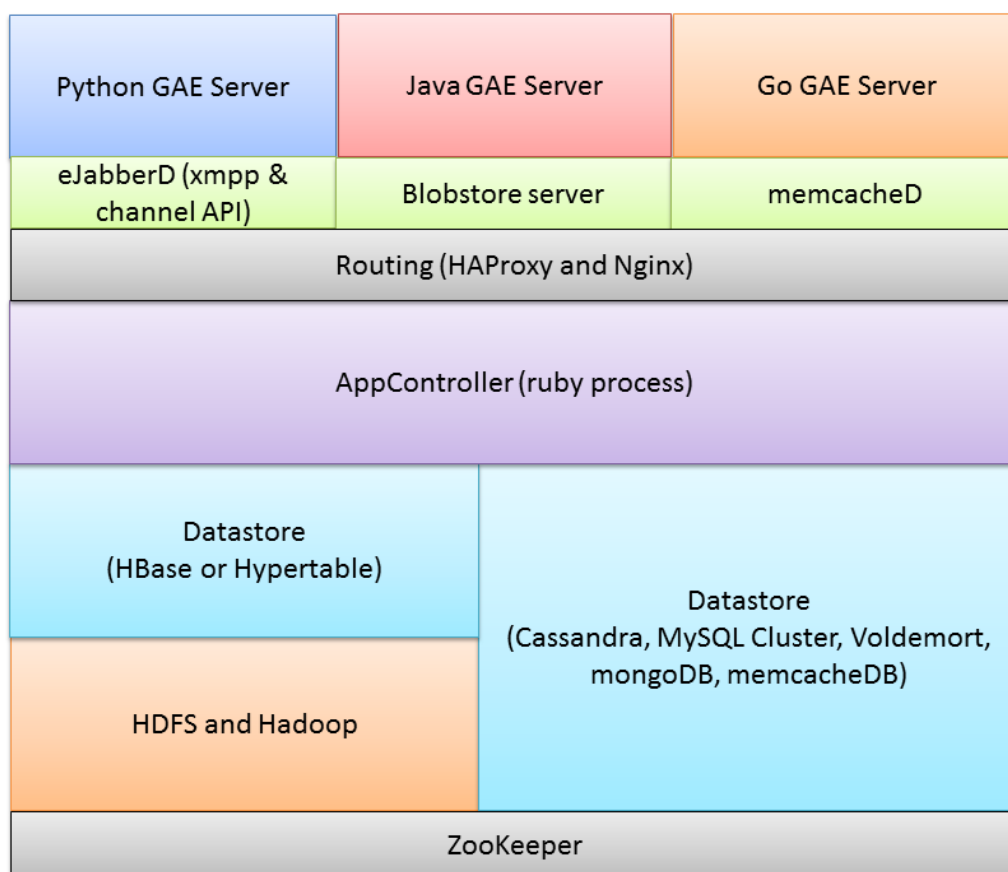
Python GAE Server

Java GAE Server

Go GAE Server

eJabberD (xmpp & channel API)

Blobstore server

memcacheD

Routing (HAProxy and Nginx)

AppController (ruby process)

Datastore (HBase or Hypertable)

HDFS and Hadoop

Datastore (Cassandra, MySQL Cluster, Voldemort, mongoDB, memcacheDB)

ZooKeeper